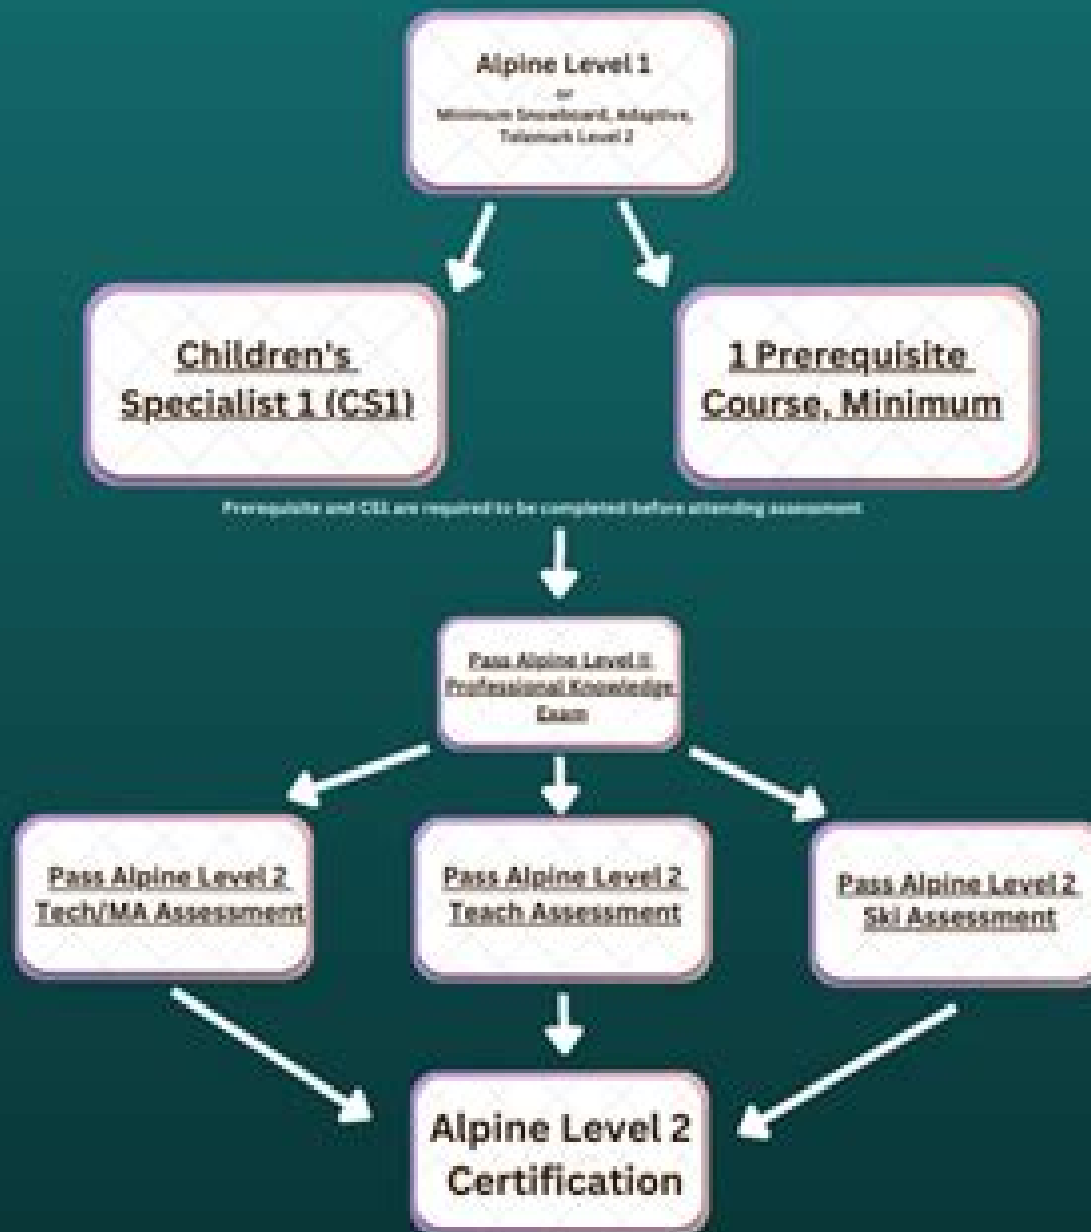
Alpine Level 1
or
Minimum Snowboard, Adaptive, Telemark Level 2

Children's Specialist 1 (CS1)

1 Prerequisite Course, Minimum

Prerequisite and CS1 are required to be completed before attending assessment

Pass Alpine Level II Professional Knowledge Exam

Pass Alpine Level 2 Tech/MA Assessment

Pass Alpine Level 2 Teach Assessment

Pass Alpine Level 2 Ski Assessment

Alpine Level 2 Certification